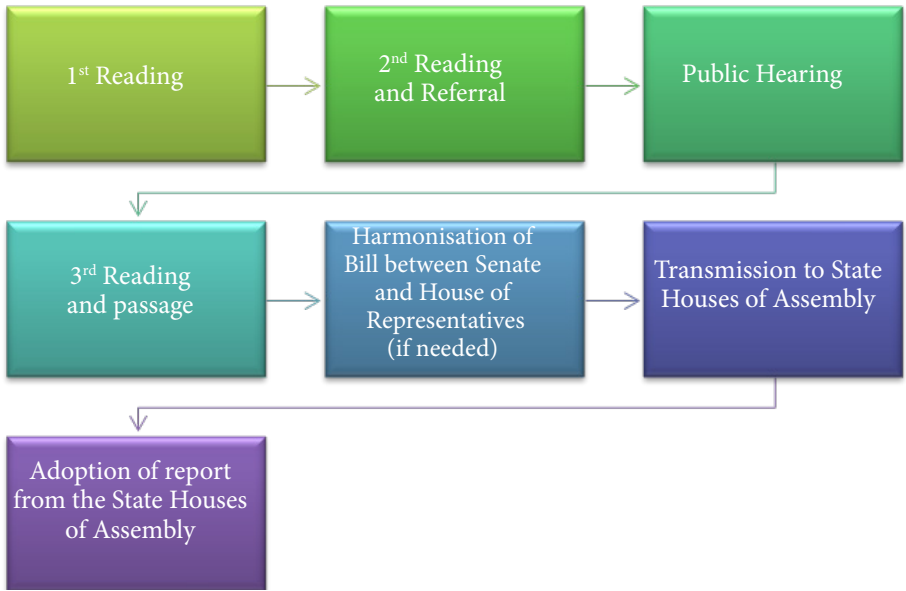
1$^{st}$ Reading

2$^{nd}$ Reading and Referral

Public Hearing

3$^{rd}$ Reading and passage

Harmonisation of Bill between Senate and House of Representatives (if needed)

Transmission to State Houses of Assembly

Adoption of report from the State Houses of Assembly